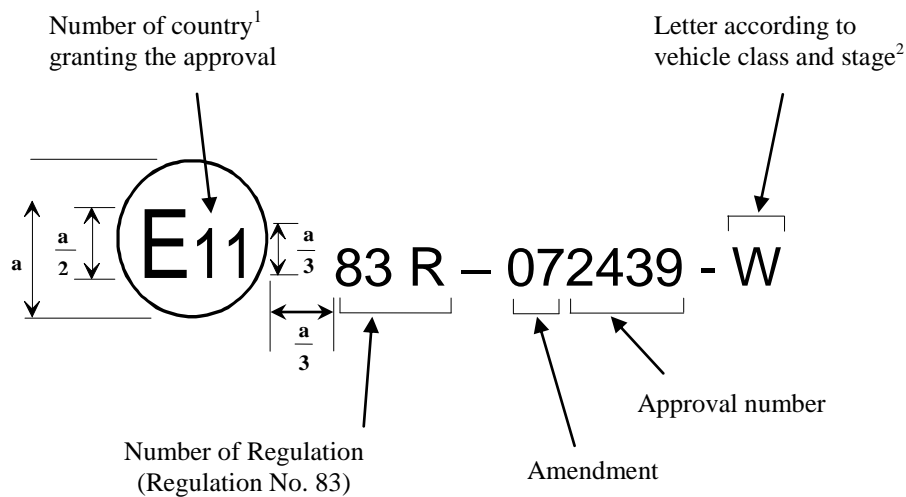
Number of country$^1$ granting the approval

Letter according to vehicle class and stage$^2$

a

$\frac{a}{2}$

E11

$\frac{a}{3}$

83 R – 072439 - W

$\frac{a}{3}$

Approval number

Number of Regulation (Regulation No. 83)

Amendment